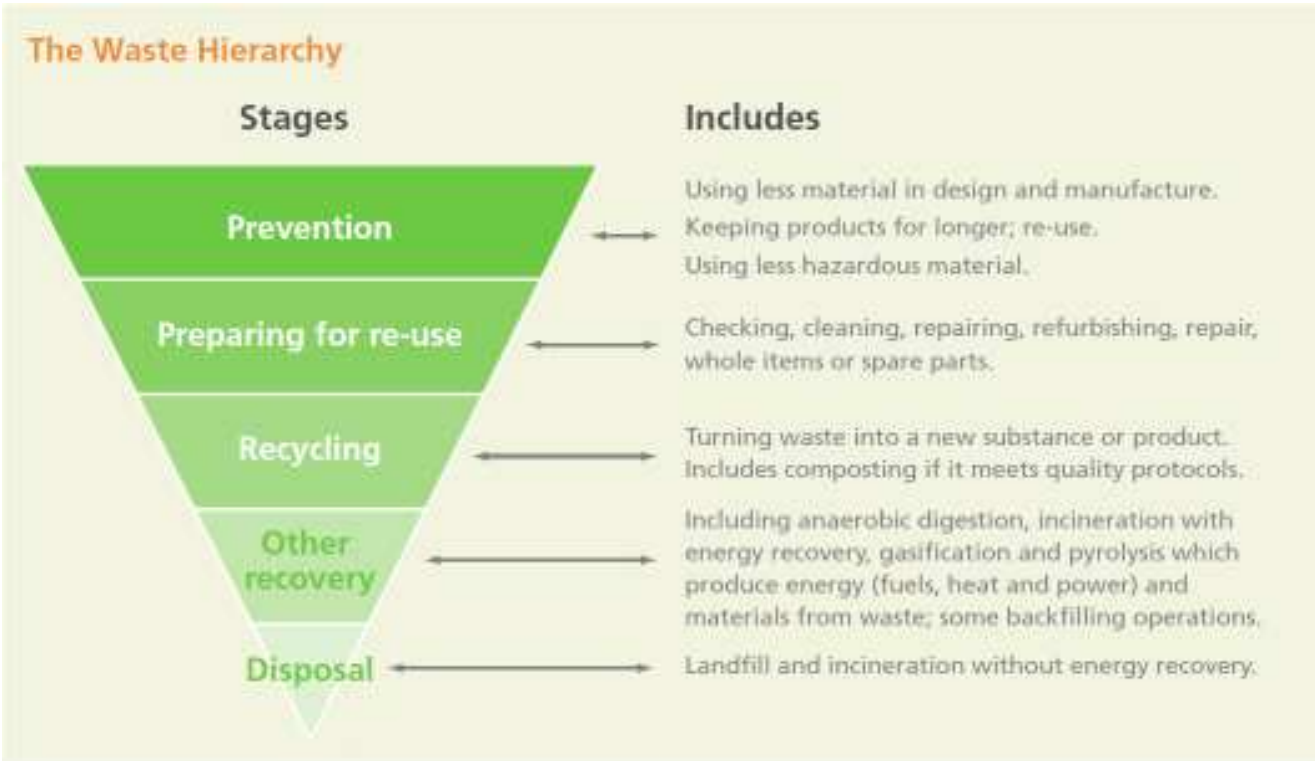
The Waste Hierarchy

Stages

Includes

Prevention

Using less material in design and manufacture. Keeping products for longer; re-use. Using less hazardous material.

Preparing for re-use

Checking, cleaning, repairing, refurbishing, repair, whole items or spare parts.

Recycling

Turning waste into a new substance or product. Includes composting if it meets quality protocols.

Other recovery

Including anaerobic digestion, incineration with energy recovery, gasification and pyrolysis which produce energy (fuels, heat and power) and materials from waste; some backfilling operations.

Disposal

Landfill and incineration without energy recovery.